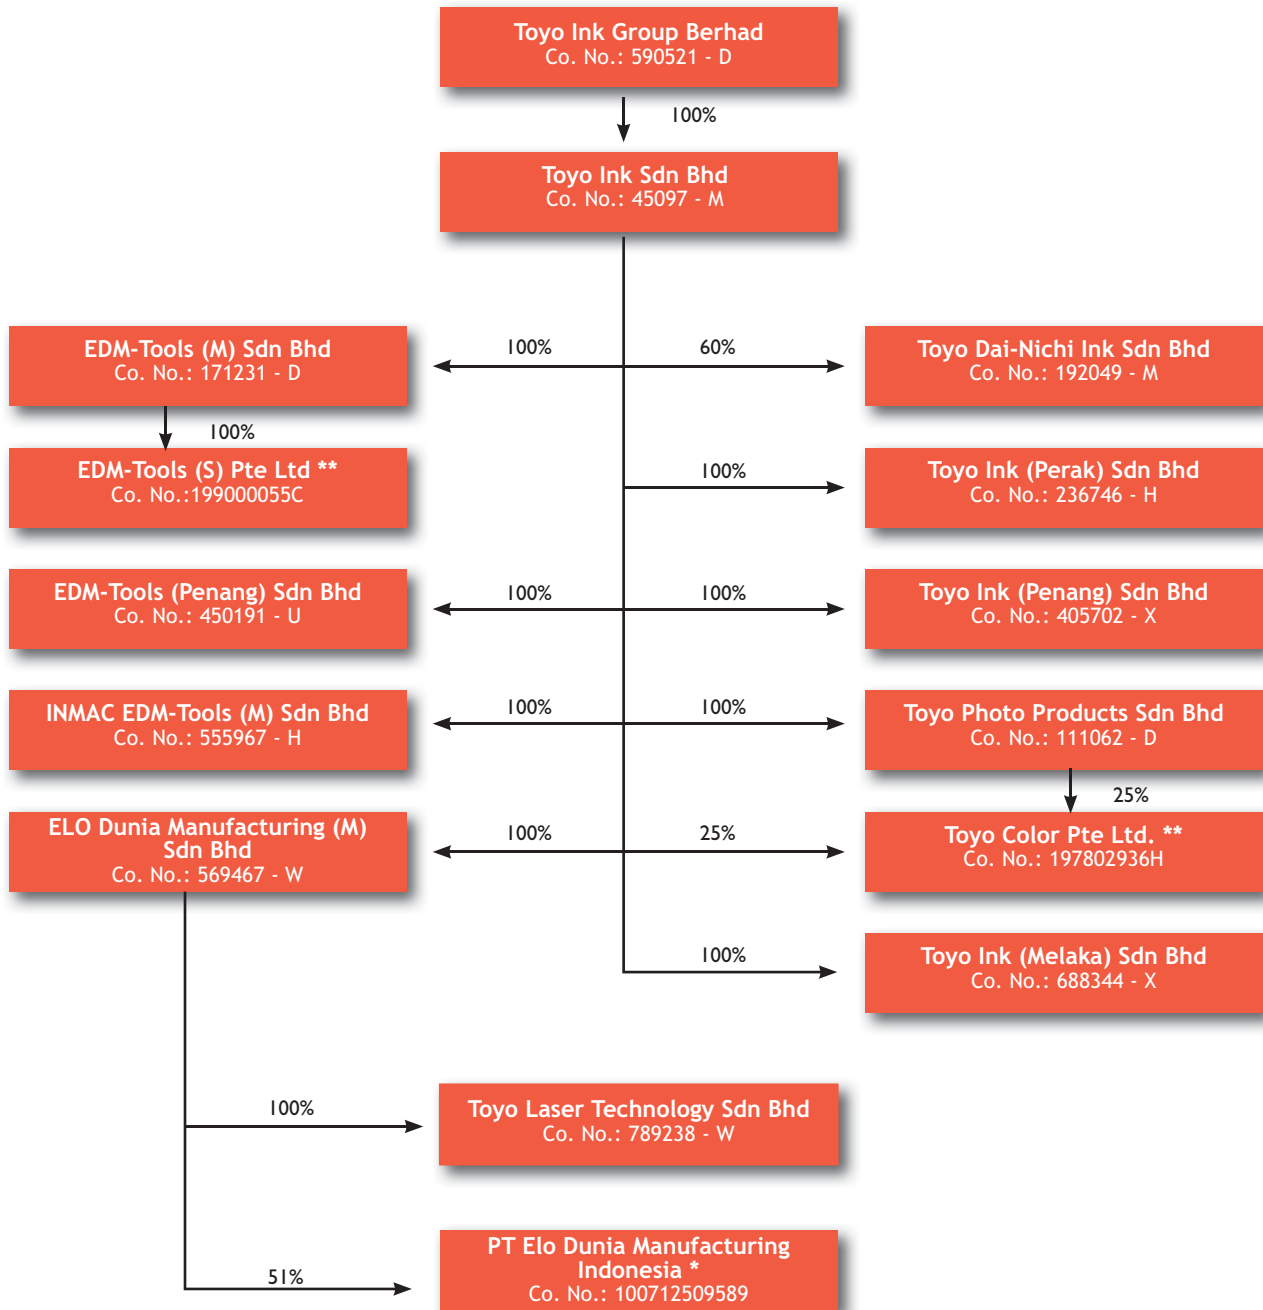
Toyo Ink Group Berhad
Co. No.: 590521 - D

100%

Toyo Ink Sdn Bhd
Co. No.: 45097 - M

EDM-Tools (M) Sdn Bhd
Co. No.: 171231 - D

100%

60%

Toyo Dai-Nichi Ink Sdn Bhd
Co. No.: 192049 - M

100%

EDM-Tools (S) Pte Ltd **
Co. No.:199000055C

100%

Toyo Ink (Perak) Sdn Bhd
Co. No.: 236746 - H

EDM-Tools (Penang) Sdn Bhd
Co. No.: 450191 - U

100%

100%

Toyo Ink (Penang) Sdn Bhd
Co. No.: 405702 - X

INMAC EDM-Tools (M) Sdn Bhd
Co. No.: 555967 - H

100%

100%

Toyo Photo Products Sdn Bhd
Co. No.: 111062 - D

25%

ELO Dunia Manufacturing (M) Sdn Bhd
Co. No.: 569467 - W

100%

25%

Toyo Color Pte Ltd. **
Co. No.: 197802936H

100%

Toyo Ink (Melaka) Sdn Bhd
Co. No.: 688344 - X

100%

Toyo Laser Technology Sdn Bhd
Co. No.: 789238 - W

51%

PT Elo Dunia Manufacturing Indonesia *
Co. No.: 100712509589